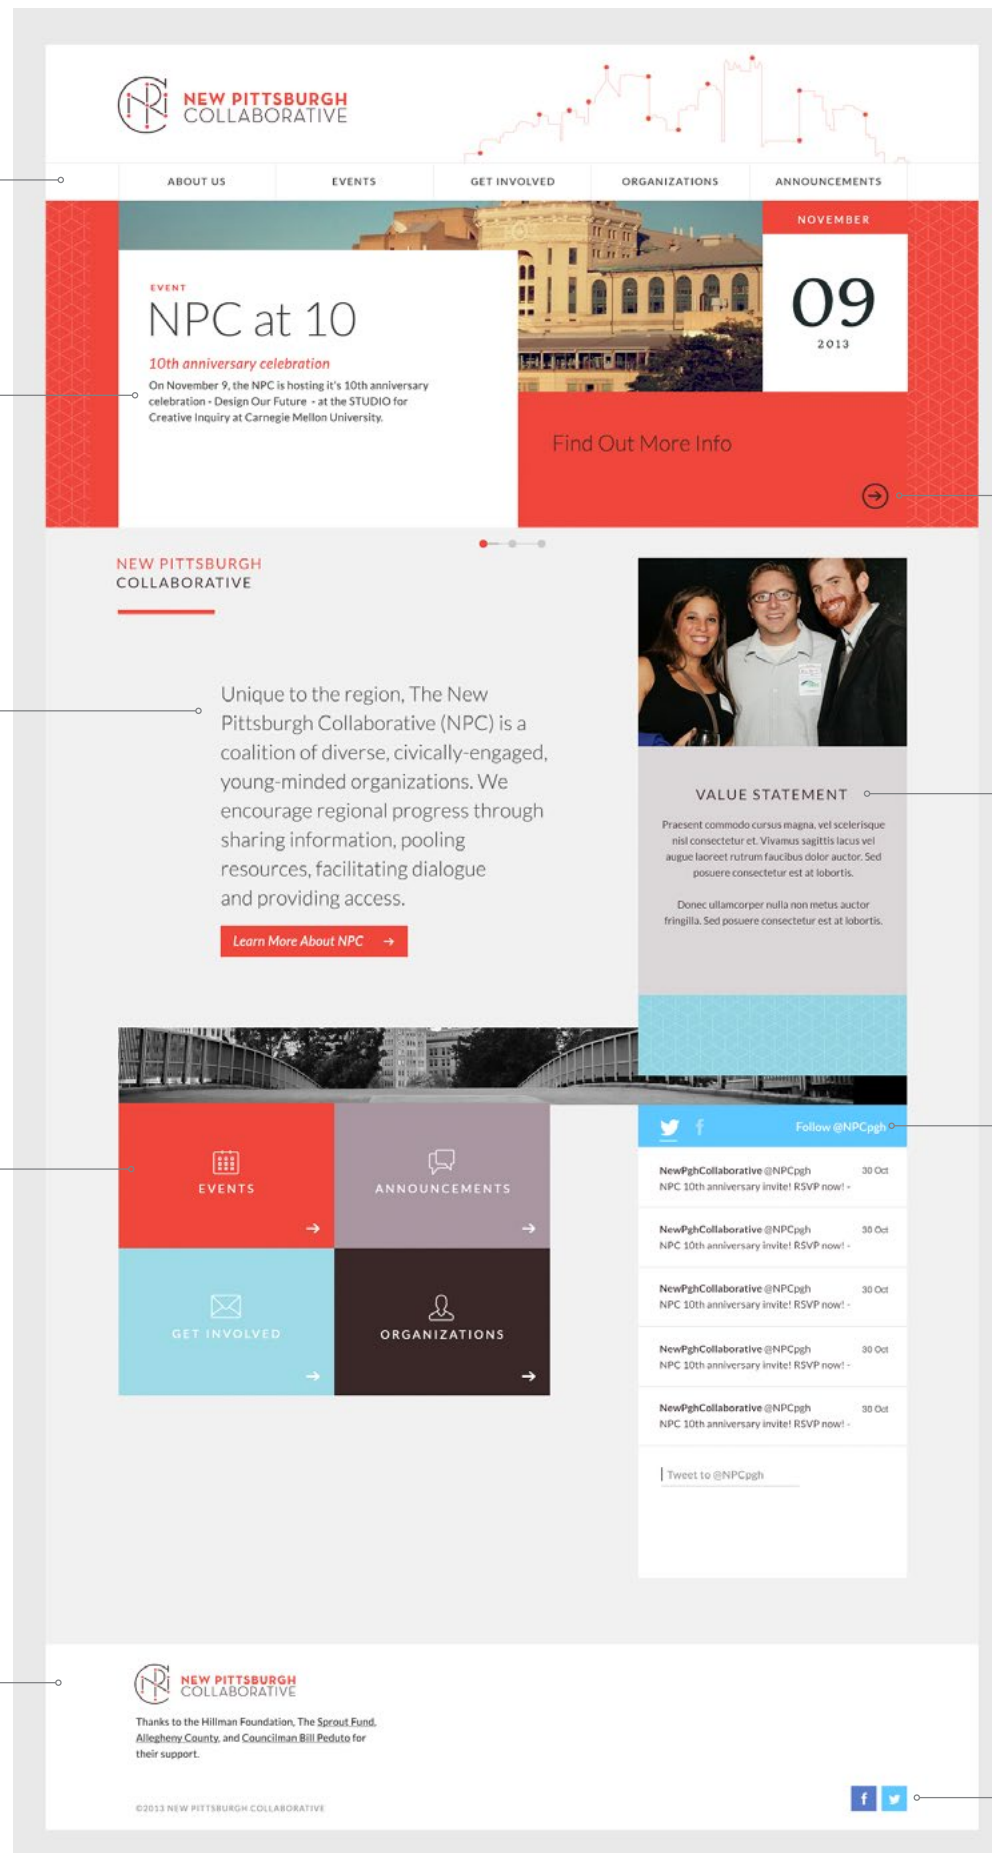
NEW PITTSBURGH
COLLABORATIVE

ABOUT US | EVENTS | GET INVOLVED | ORGANIZATIONS | ANNOUNCEMENTS

EVENT
NPC at 10
10th anniversary celebration
On November 9, the NPC is hosting it's 10th anniversary celebration - Design Our Future - at the STUDIO for Creative Inquiry at Carnegie Mellon University.

NOVEMBER
09
2013

Find Out More Info

NEW PITTSBURGH
COLLABORATIVE

Unique to the region, The New Pittsburgh Collaborative (NPC) is a coalition of diverse, civically-engaged, young-minded organizations. We encourage regional progress through sharing information, pooling resources, facilitating dialogue and providing access.

Learn More About NPC

VALUE STATEMENT
Praesent commodo cursus magna, vel scelerisque nisl consectetur et. Vivamus sagittis lacus vel augue laoreet rutrum faucibus dolor auctor. Sed posuere consectetur est at lobortis.

Donec ullamcorper nulla non metus auctor fringilla. Sed posuere consectetur est at lobortis.

EVENTS
ANNOUNCEMENTS
GET INVOLVED
ORGANIZATIONS

Follow @NPCpgh

NewPghCollaborative @NPCpgh 30 Oct
NPC 10th anniversary invite! RSVP now! -

NewPghCollaborative @NPCpgh 30 Oct
NPC 10th anniversary invite! RSVP now! -

NewPghCollaborative @NPCpgh 30 Oct
NPC 10th anniversary invite! RSVP now! -

NewPghCollaborative @NPCpgh 30 Oct
NPC 10th anniversary invite! RSVP now! -

NewPghCollaborative @NPCpgh 30 Oct
NPC 10th anniversary invite! RSVP now! -

Tweet to @NPCpgh

NEW PITTSBURGH
COLLABORATIVE

Thanks to the Hillman Foundation, The Sprout Fund, Allegheny County, and Councilman Bill Peduto for their support.

©2013 NEW PITTSBURGH COLLABORATIVE